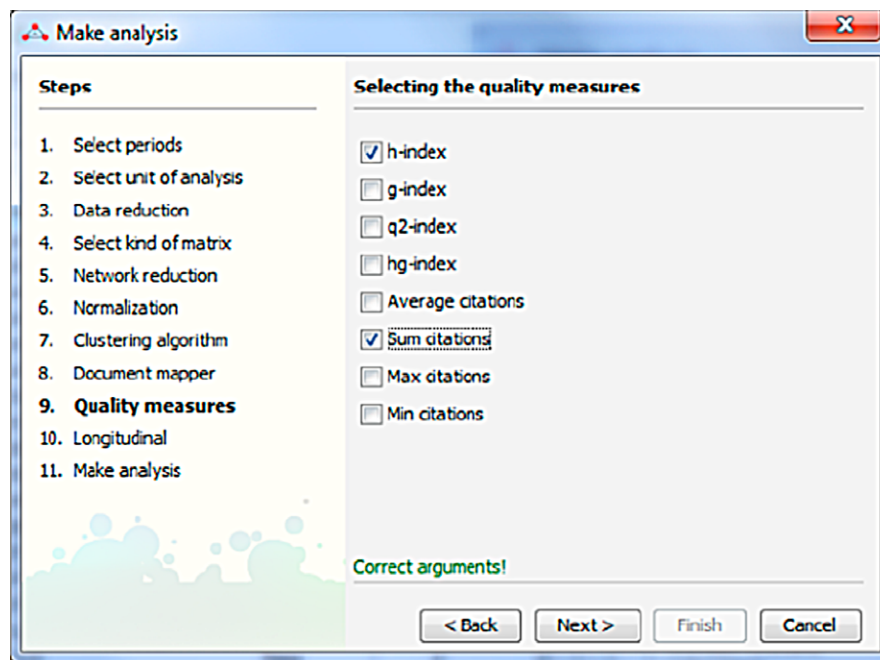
Make analysis

Steps

1. Select periods
2. Select unit of analysis
3. Data reduction
4. Select kind of matrix
5. Network reduction
6. Normalization
7. Clustering algorithm
8. Document mapper
9. Quality measures
10. Longitudinal
11. Make analysis

Selecting the quality measures

h-index
g-index
q2-index
hg-index
Average citations
Sum citations
Max citations
Min citations

Correct arguments!

< Back
Next >
Finish
Cancel